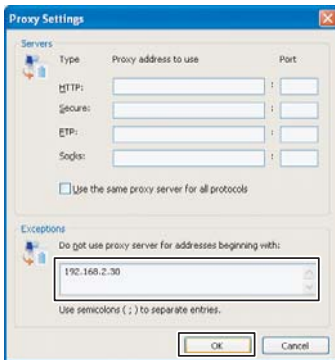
Proxy Settings

Servers

Type Proxy address to use Port

HTTP: :

Secure: :

FTP: :

Socks: :

Use the same proxy server for all protocols

Exceptions

Do not use proxy server for addresses beginning with:

192.168.2.30

Use semicolons ( ; ) to separate entries.

OK Cancel